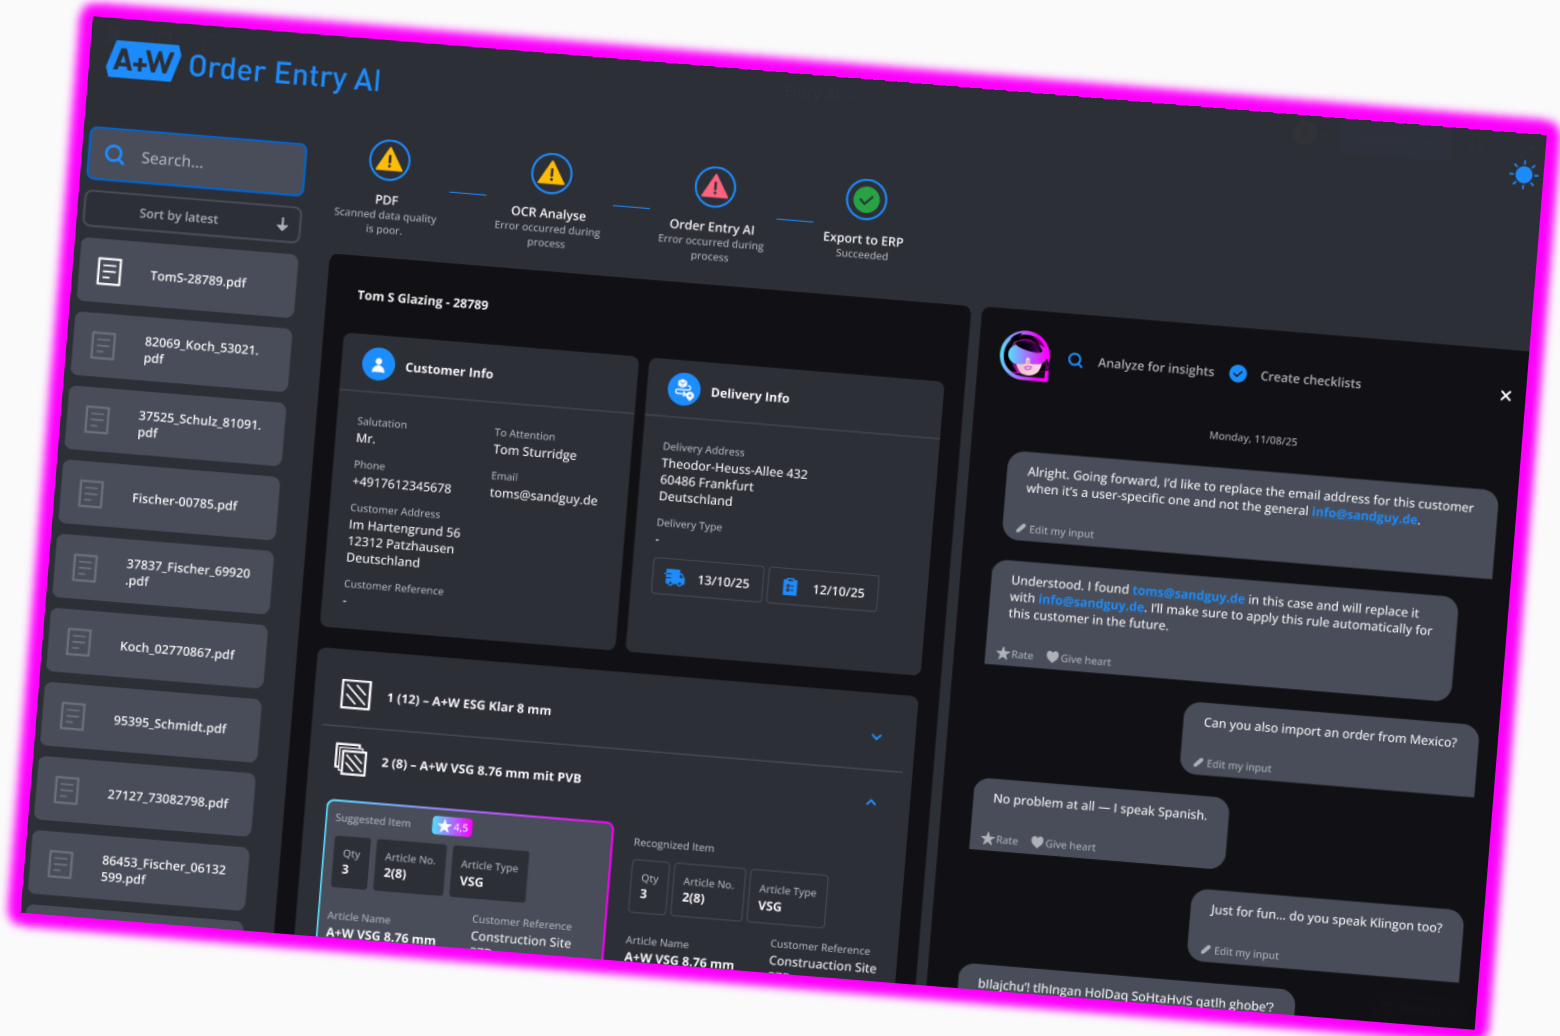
A+W Order Entry AI

Search...

Sort by latest

TomS-28789.pdf

82069_Koch_53021.pdf

37525_Schulz_81091.pdf

Fischer-00785.pdf

37837_Fischer_69920.pdf

Koch_02770867.pdf

95395_Schmidt.pdf

27127_73082798.pdf

86453_Fischer_06132599.pdf

PDF
Scanned data quality is poor.

OCR Analyse
Error occurred during process

Order Entry AI
Error occurred during process

Export to ERP
Succeeded

Tom S Glazing - 28789

Customer Info

Salutation
Mr.

To Attention
Tom Sturridge

Phone
+4917612345678

Email
toms@sandguy.de

Customer Address
Im Hartengrund 56
12312 Patzhausen
Deutschland

Customer Reference
-

Delivery Info

Delivery Address
Theodor-Heuss-Allee 432
60486 Frankfurt
Deutschland

Delivery Type
-

13/10/25

12/10/25

1 (12) – A+W ESG Klar 8 mm

2 (8) – A+W VSG 8.76 mm mit PVB

Suggested Item 4.5

| Qty | Article No. | Article Type |
|---|---|---|
| 3 | 2(8) | VSG |

Article Name
A+W VSG 8.76 mm

Customer Reference
Construction Site

Recognized Item

| Qty | Article No. | Article Type |
|---|---|---|
| 3 | 2(8) | VSG |

Article Name
A+W VSG 8.76 mm

Customer Reference
Construaction Site

Analyze for insights

Create checklists

Monday, 11/08/25

Alright. Going forward, I'd like to replace the email address for this customer when it's a user-specific one and not the general info@sandguy.de.

Edit my input

Understood. I found toms@sandguy.de in this case and will replace it with info@sandguy.de. I'll make sure to apply this rule automatically for this customer in the future.

Rate Give heart

Can you also import an order from Mexico?

Edit my input

No problem at all — I speak Spanish.

Rate Give heart

Just for fun... do you speak Klingon too?

Edit my input

bIlajchu'! tlhIngan HolDaq SoHtaHvIS qatlh ghobe?